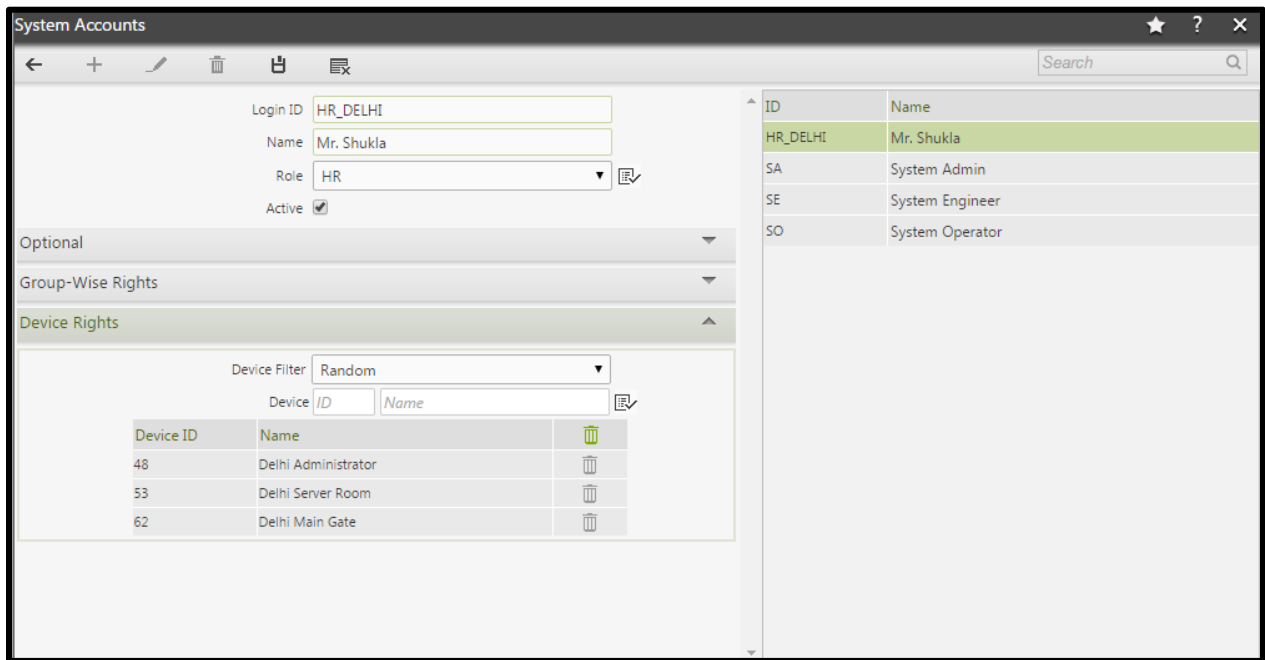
System Accounts

? ×

Search

Login ID HR_DELHI

Name Mr. Shukla

Role HR

Active

Optional

Group-Wise Rights

Device Rights

Device Filter Random

Device ID Name

| Device ID | Name |
|---|---|
| 48 | Delhi Administrator |
| 53 | Delhi Server Room |
| 62 | Delhi Main Gate |

| ID | Name |
|---|---|
| HR_DELHI | Mr. Shukla |
| SA | System Admin |
| SE | System Engineer |
| SO | System Operator |